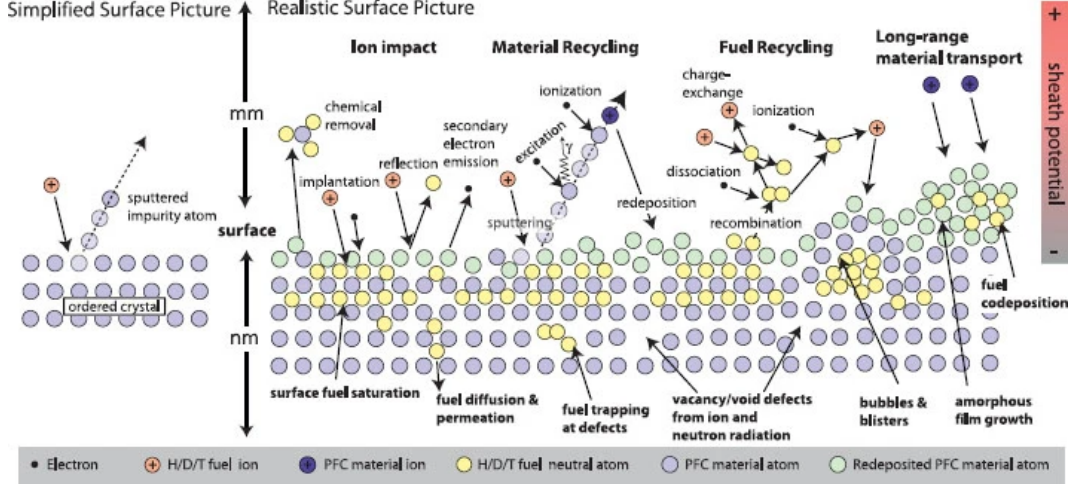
Simplified Surface Picture

Realistic Surface Picture

mm

surface

nm

sputtered impurity atom

ordered crystal

Ion impact

Material Recycling

Fuel Recycling

Long-range material transport

chemical removal

secondary electron emission

reflection

implantation

ionization

excitation

γ

sputtering

redeposition

charge-exchange

ionization

dissociation

recombination

surface fuel saturation

fuel diffusion & permeation

fuel trapping at defects

vacancy/void defects from ion and neutron radiation

bubbles & blisters

amorphous film growth

fuel codeposition

+

sheath potential

-

Electron

H/D/T fuel ion

PFC material ion

H/D/T fuel neutral atom

PFC material atom

Redeposited PFC material atom